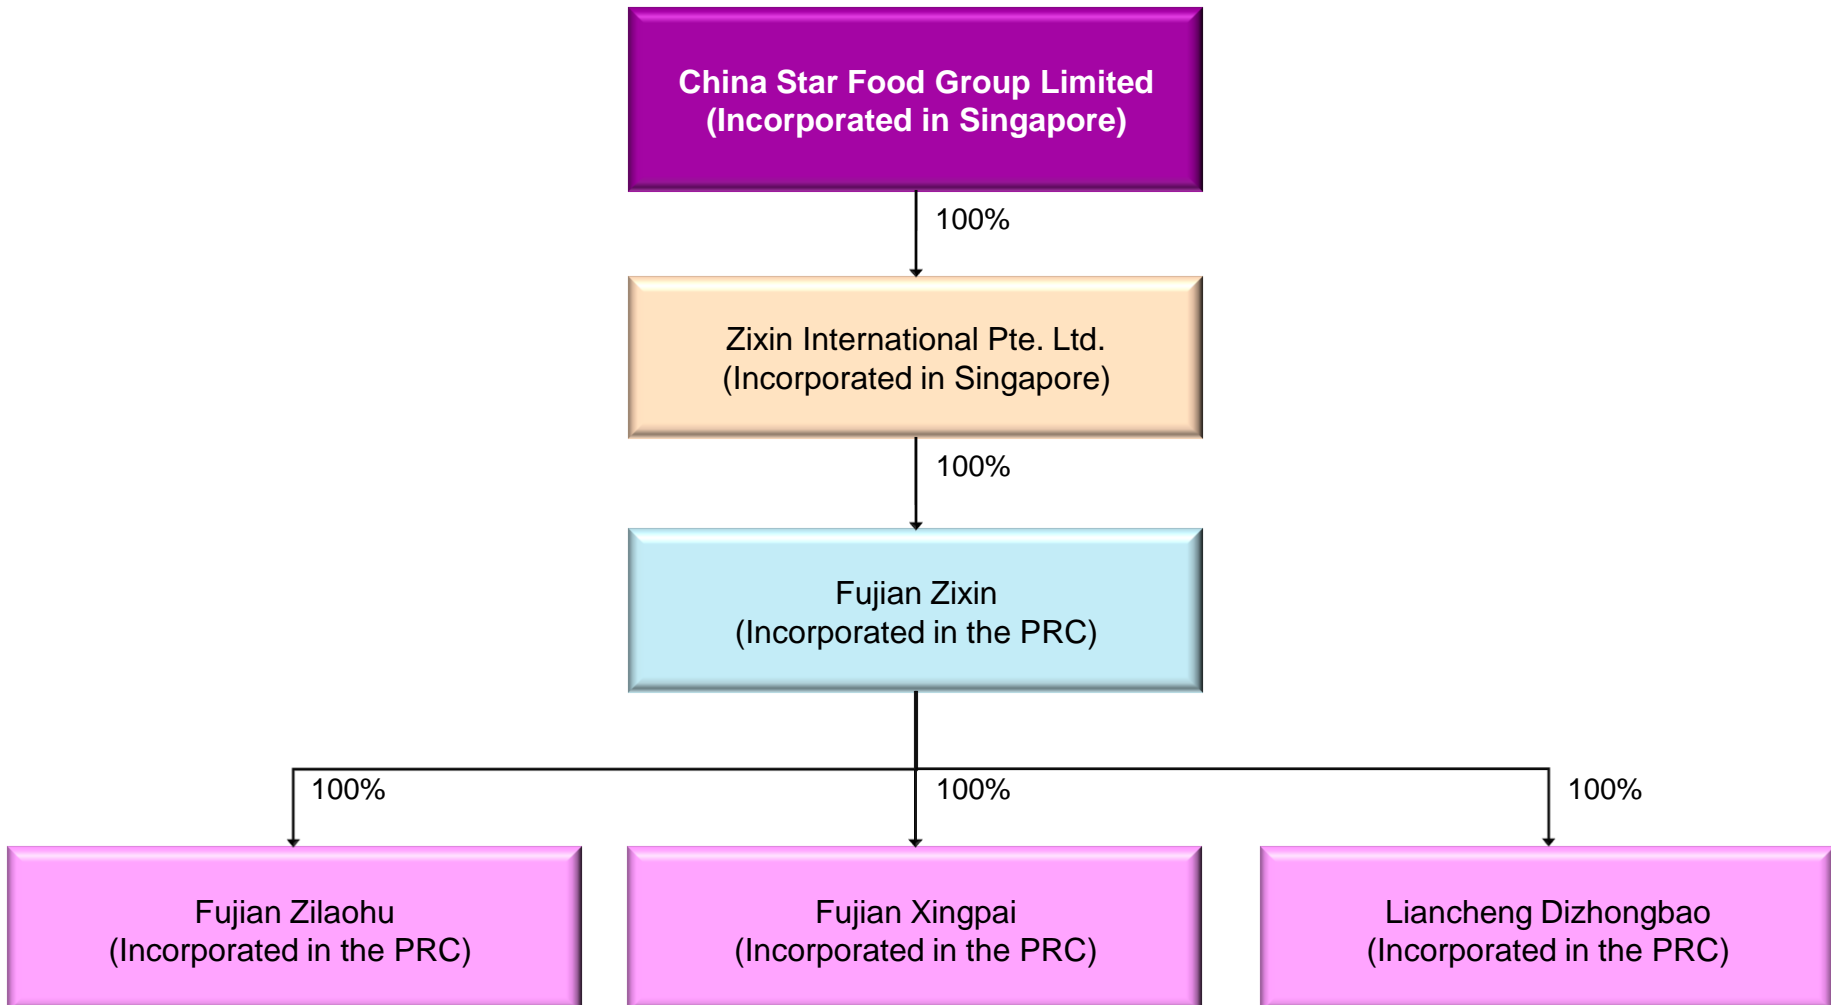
China Star Food Group Limited
(Incorporated in Singapore)

100%

Zixin International Pte. Ltd.
(Incorporated in Singapore)

100%

Fujian Zixin
(Incorporated in the PRC)

100%

100%

100%

Fujian Zilaohu
(Incorporated in the PRC)

Fujian Xingpai
(Incorporated in the PRC)

Liancheng Dizhongbao
(Incorporated in the PRC)